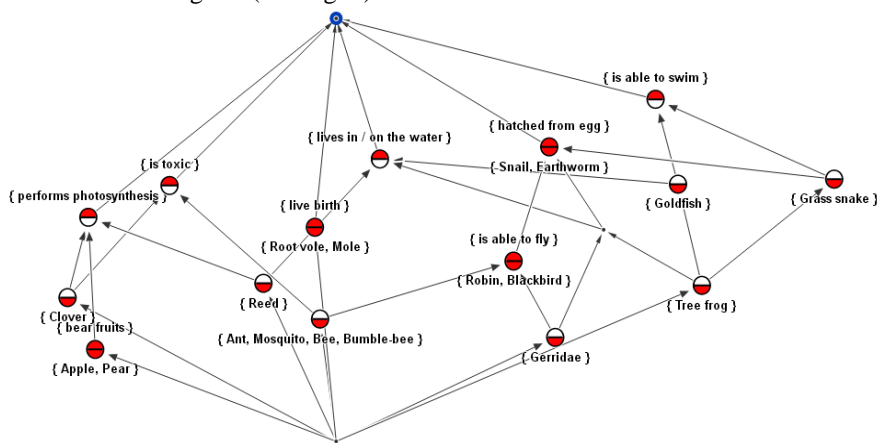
{ is able to swim }

{ hatched from egg }

{ lives in / on the water }

{ Snail, Earthworm }

{ is toxic }

{ performs photosynthesis }

{ live birth }

{ Goldfish }

{ Grass snake }

{ Root vole, Mole }

{ is able to fly }

{ Reed }

{ Robin, Blackbird }

{ Clover }

{ bear fruits }

{ Tree frog }

{ Ant, Mosquito, Bee, Bumble-bee }

{ Apple, Pear }

{ Gerridae }